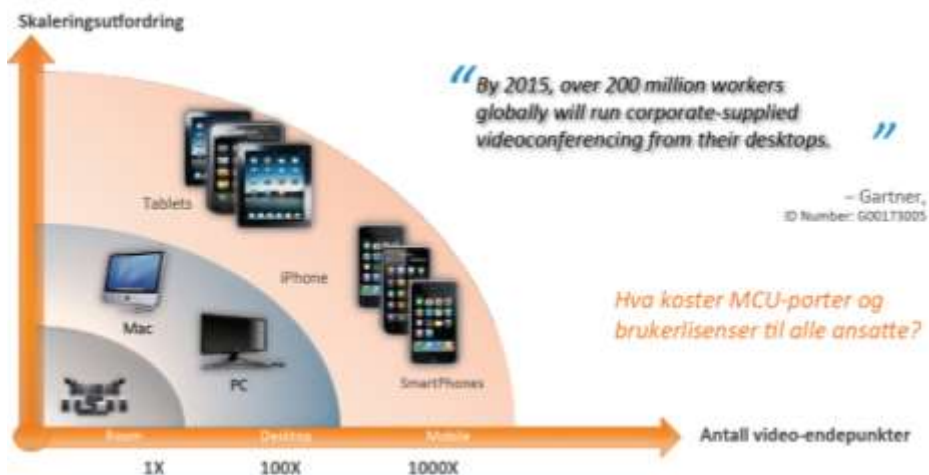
Skaleringsutfordring

"By 2015, over 200 million workers globally will run corporate-supplied videoconferencing from their desktops."

– Gartner,
ID Number: G00173005

Tablets

iPhone

Mac

PC

SmartPhones

Hva koster MCU-porter og brukerlisenser til alle ansatte?

Room
Desktop
Mobile

Antall video-endepunkter

1X
100X
1000X